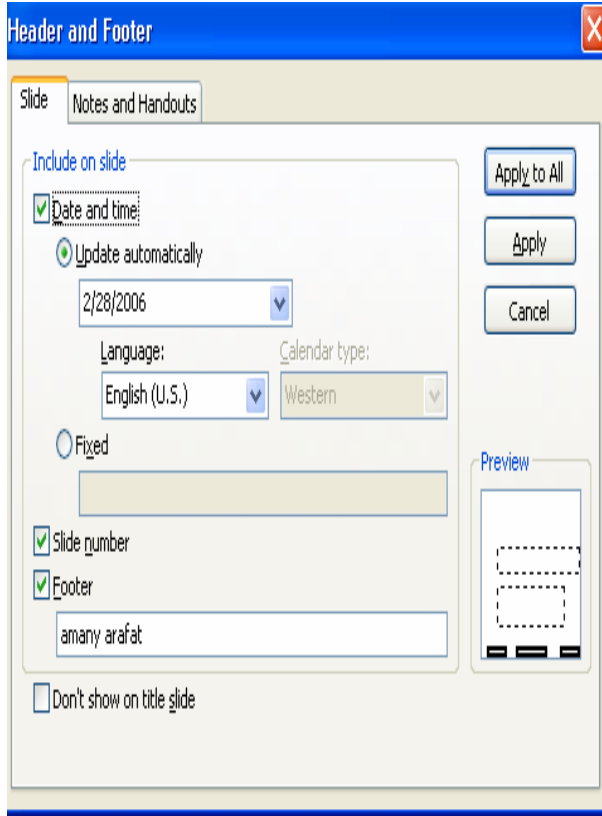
Header and Footer

Slide

Notes and Handouts

Include on slide

Date and time

Update automatically

2/28/2006

Language:

English (U.S.)

Calendar type:

Western

Fixed

Slide number

Footer

amany arafat

Don't show on title slide

Apply to All

Apply

Cancel

Preview